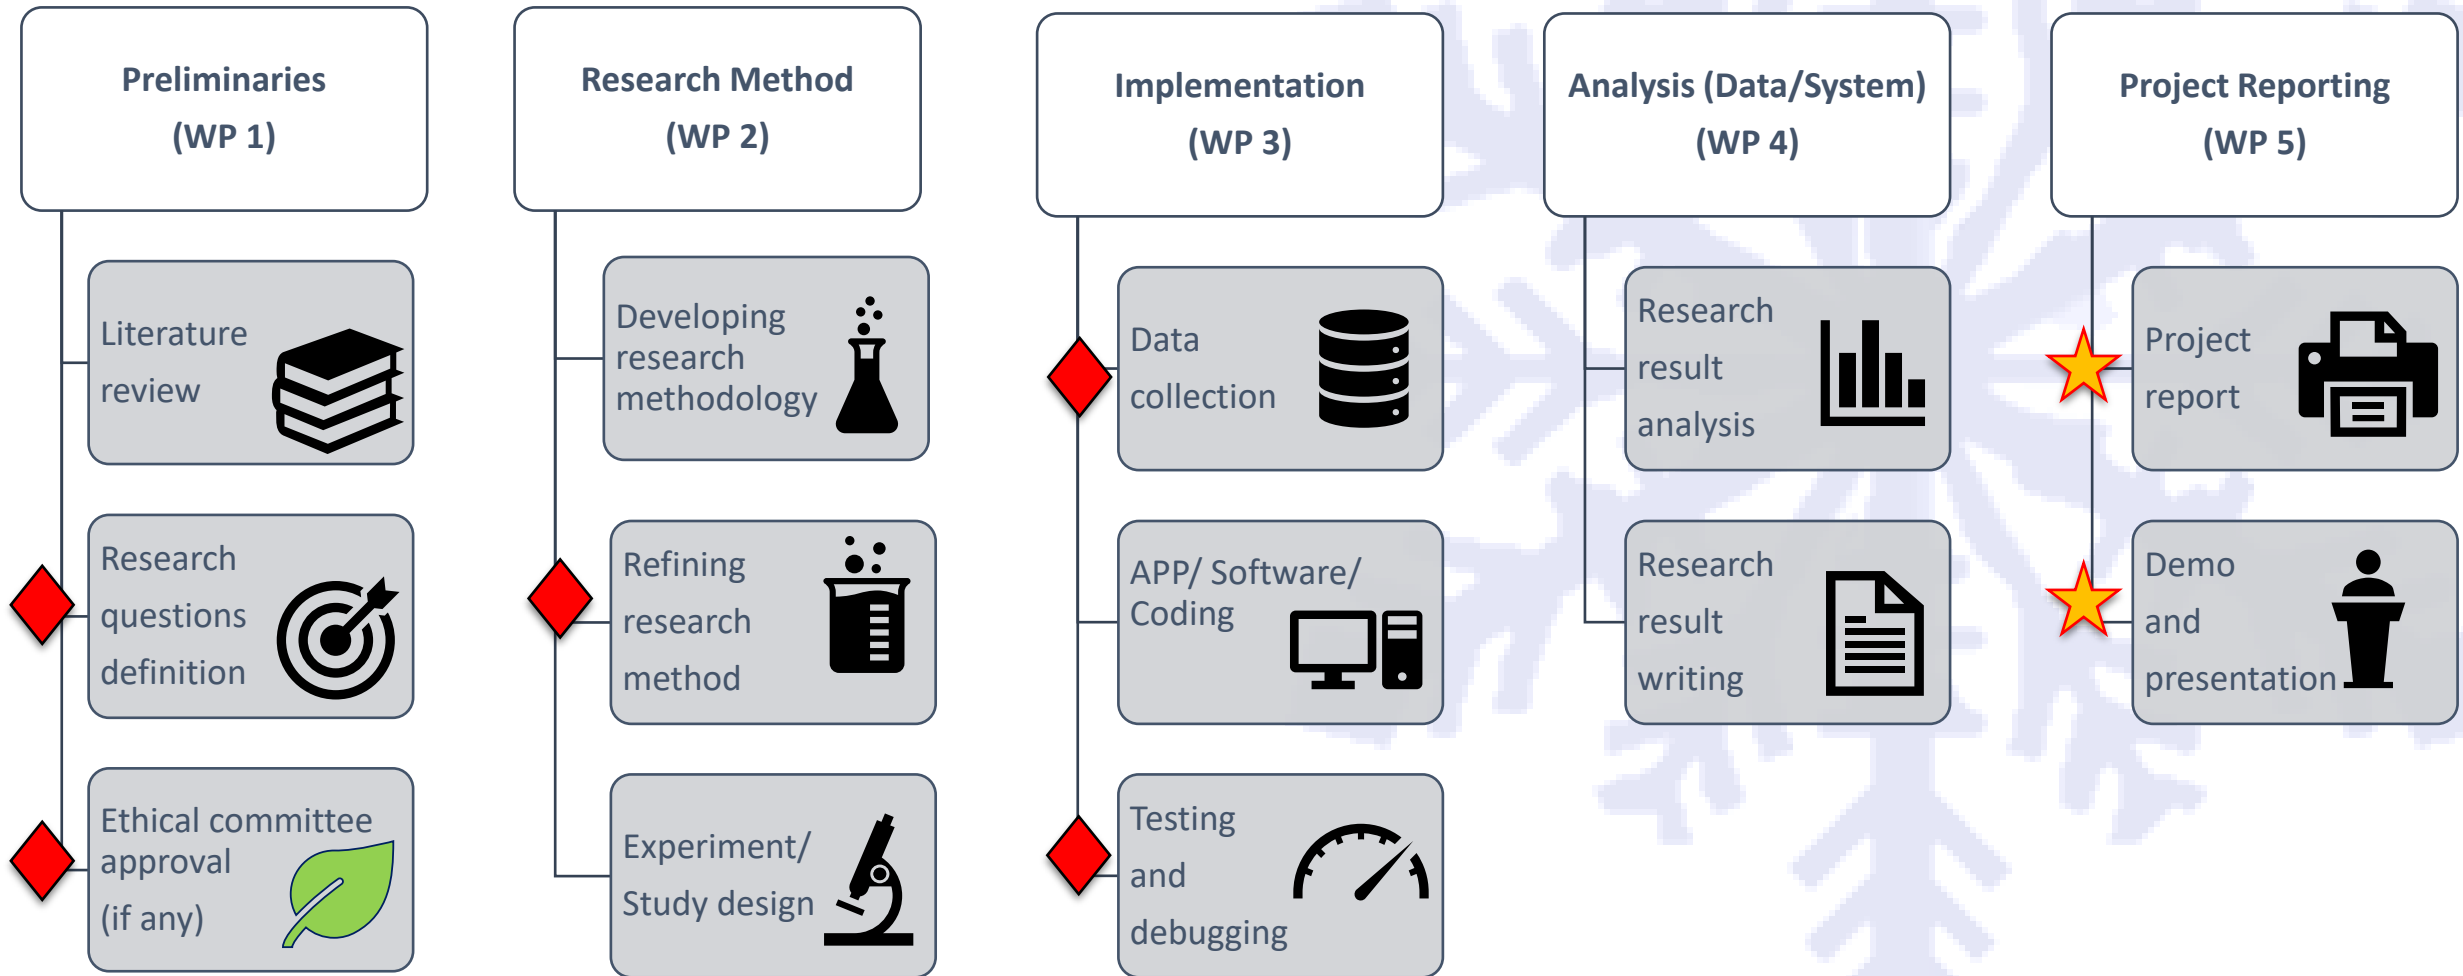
Preliminaries
(WP 1)

Literature review

Research questions definition

Ethical committee approval (if any)

Research Method
(WP 2)

Developing research methodology

Refining research method

Experiment/ Study design

Implementation
(WP 3)

Data collection

APP/ Software/ Coding

Testing and debugging

Analysis (Data/System)
(WP 4)

Research result analysis

Research result writing

Project Reporting
(WP 5)

Project report

Demo and presentation